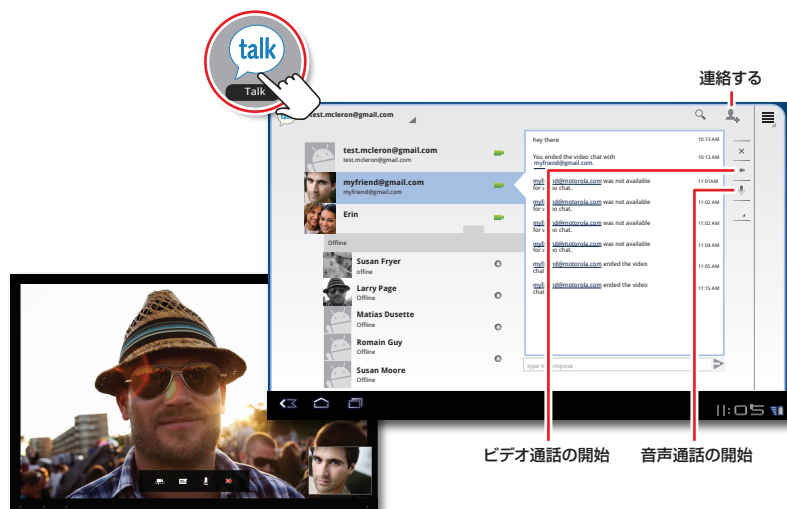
talk
Talk
連絡する
test.mcleron@gmail.com
test.mcleron@gmail.com
test.mcleron@gmail.com
myfriend@gmail.com
myfriend@gmail.com
Erin
Offline
Susan Fryer
offline
Larry Page
Offline
Matias Dusette
Offline
Romain Guy
Offline
Susan Moore
Offline
hey there 10:13 AM
You ended the video chat with myfriend@gmail.com. 10:13 AM
myf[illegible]d@motorola.com was not available for v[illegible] chat. 11:01 AM
myf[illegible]d@motorola.com was not available for v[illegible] chat. 11:02 AM
myf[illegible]d@motorola.com was not available for v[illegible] chat. 11:02 AM
myf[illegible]d@motorola.com was not available for v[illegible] chat. 11:04 AM
myf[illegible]d@motorola.com ended the video chat 11:05 AM
myf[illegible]d@motorola.com ended the video chat 11:15 AM
type t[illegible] compose
11:05
ビデオ通話の開始
音声通話の開始